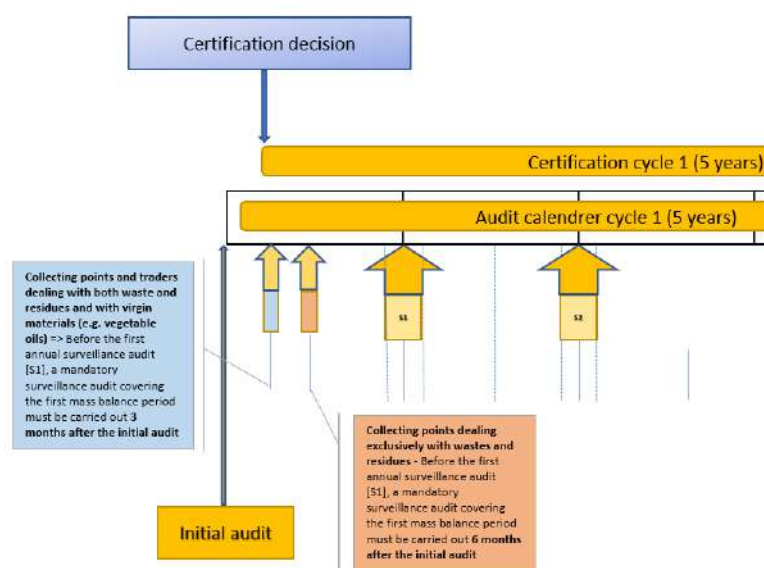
Certification decision

Certification cycle 1 (5 years)

Audit calendrer cycle 1 (5 years)

S1

S2

Collecting points and traders dealing with both waste and residues and with virgin materials (e.g. vegetable oils) => Before the first annual surveillance audit [S1], a mandatory surveillance audit covering the first mass balance period must be carried out 3 months after the initial audit

Collecting points dealing exclusively with wastes and residues - Before the first annual surveillance audit [S1], a mandatory surveillance audit covering the first mass balance period must be carried out 6 months after the initial audit

Initial audit